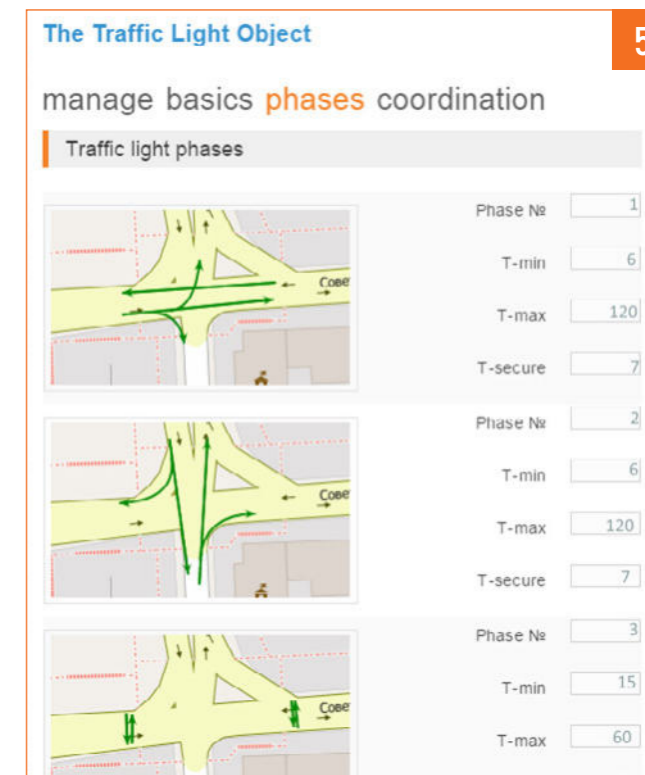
The Traffic Light Object

5

manage basics phases coordination

Traffic light phases

Сове

Phase № 1

T-min 6

T-max 120

T-secure 7

Сове

Phase № 2

T-min 6

T-max 120

T-secure 7

Сове

Phase № 3

T-min 15

T-max 60